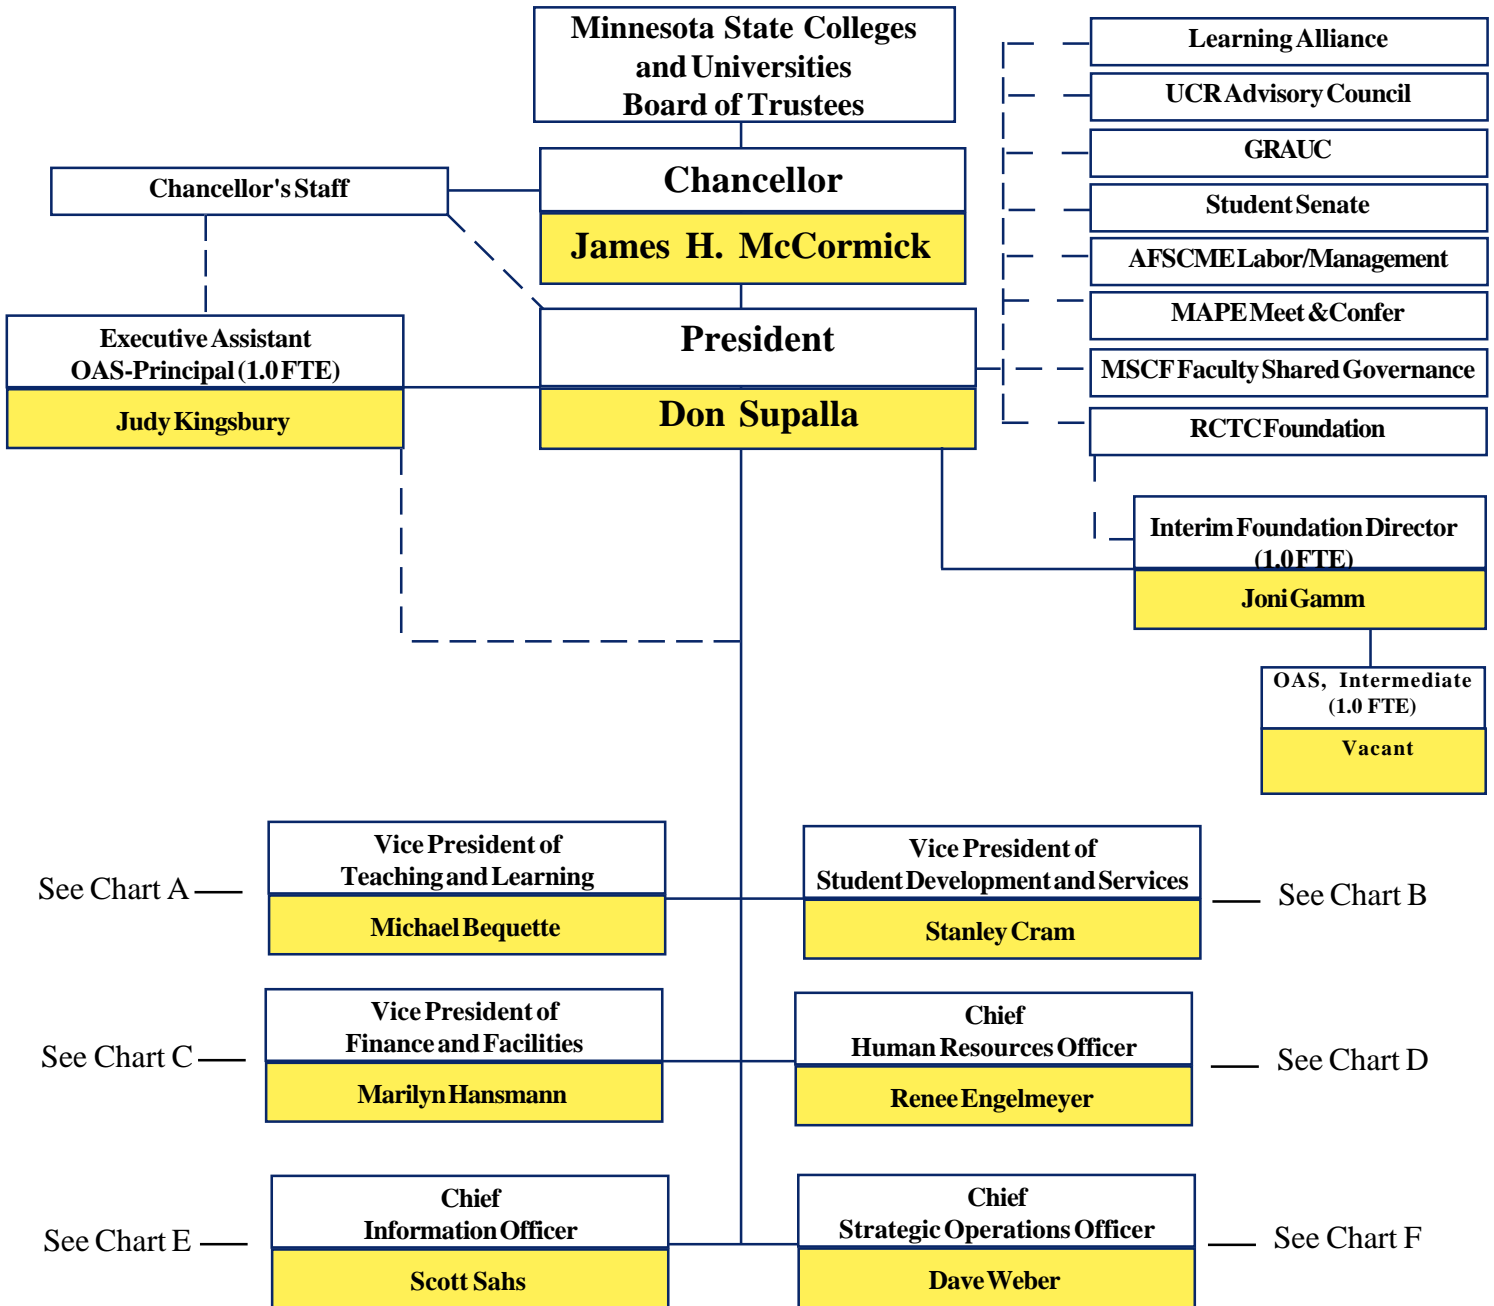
Minnesota State Colleges and Universities Board of Trustees

Chancellor's Staff

Chancellor
James H. McCormick

Learning Alliance
UCR Advisory Council
GRAUC
Student Senate
AFSCME Labor/Management
MAPE Meet & Confer
MSCF Faculty Shared Governance
RCTC Foundation

Executive Assistant OAS-Principal (1.0 FTE)
Judy Kingsbury

President
Don Supalla

Interim Foundation Director (1.0 FTE)
Joni Gamm

OAS, Intermediate (1.0 FTE)
Vacant

See Chart A —— Vice President of Teaching and Learning
Michael Bequette

Vice President of Student Development and Services
Stanley Cram —— See Chart B

See Chart C —— Vice President of Finance and Facilities
Marilyn Hansmann

Chief Human Resources Officer
Renee Engelmeyer —— See Chart D

See Chart E —— Chief Information Officer
Scott Sahs

Chief Strategic Operations Officer
Dave Weber —— See Chart F